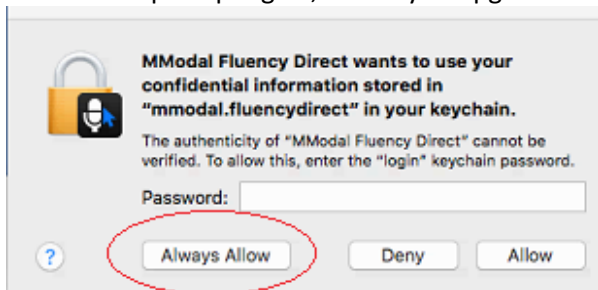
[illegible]

MModal Fluency Direct wants to use your confidential information stored in "mmodal.fluencydirect" in your keychain.

The authenticity of "MModal Fluency Direct" cannot be verified. To allow this, enter the "login" keychain password.

Password:

?

Always Allow

Deny

Allow